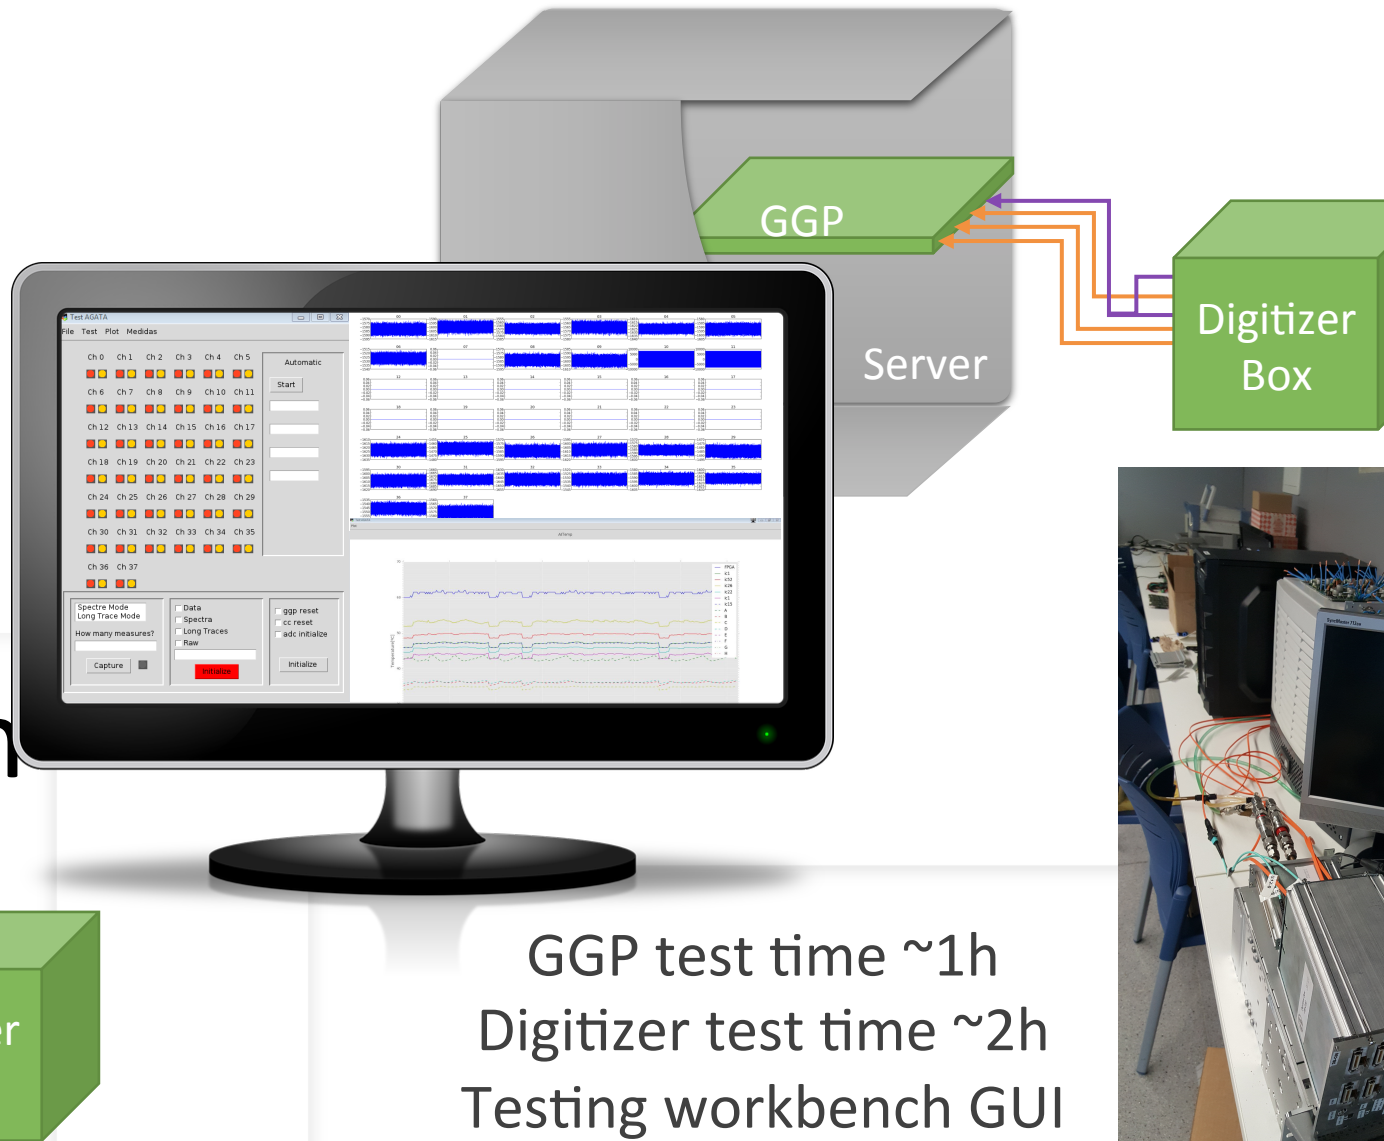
GGP

Server

Digitizer Box

Test AGATA

File Test Plot Medidas

Ch 0 Ch 1 Ch 2 Ch 3 Ch 4 Ch 5
Ch 6 Ch 7 Ch 8 Ch 9 Ch 10 Ch 11
Ch 12 Ch 13 Ch 14 Ch 15 Ch 16 Ch 17
Ch 18 Ch 19 Ch 20 Ch 21 Ch 22 Ch 23
Ch 24 Ch 25 Ch 26 Ch 27 Ch 28 Ch 29
Ch 30 Ch 31 Ch 32 Ch 33 Ch 34 Ch 35
Ch 36 Ch 37

Automatic

Start

Spectre Mode
Long Trace Mode

How many measures?

Capture

Data
Spectra
Long Traces
Raw

Initialize

ggp reset
cc reset
adc initialize

Initialize

GGP test time ~1h
Digitizer test time ~2h
Testing workbench GUI